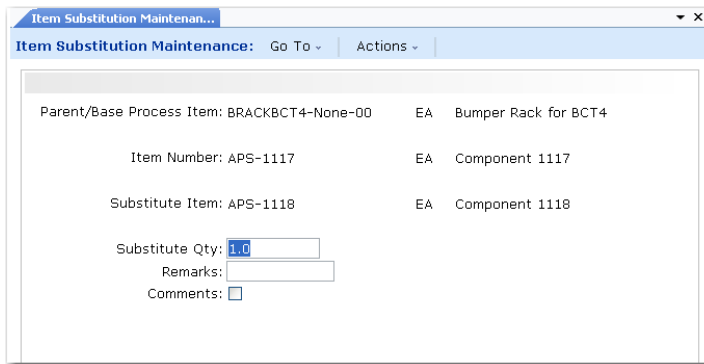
Item Substitution Maintenan...

Item Substitution Maintenance: Go To Actions

Parent/Base Process Item: BRACKBCT4-None-00 EA Bumper Rack for BCT4

Item Number: APS-1117 EA Component 1117

Substitute Item: APS-1118 EA Component 1118

Substitute Qty: 1.0

Remarks:

Comments: